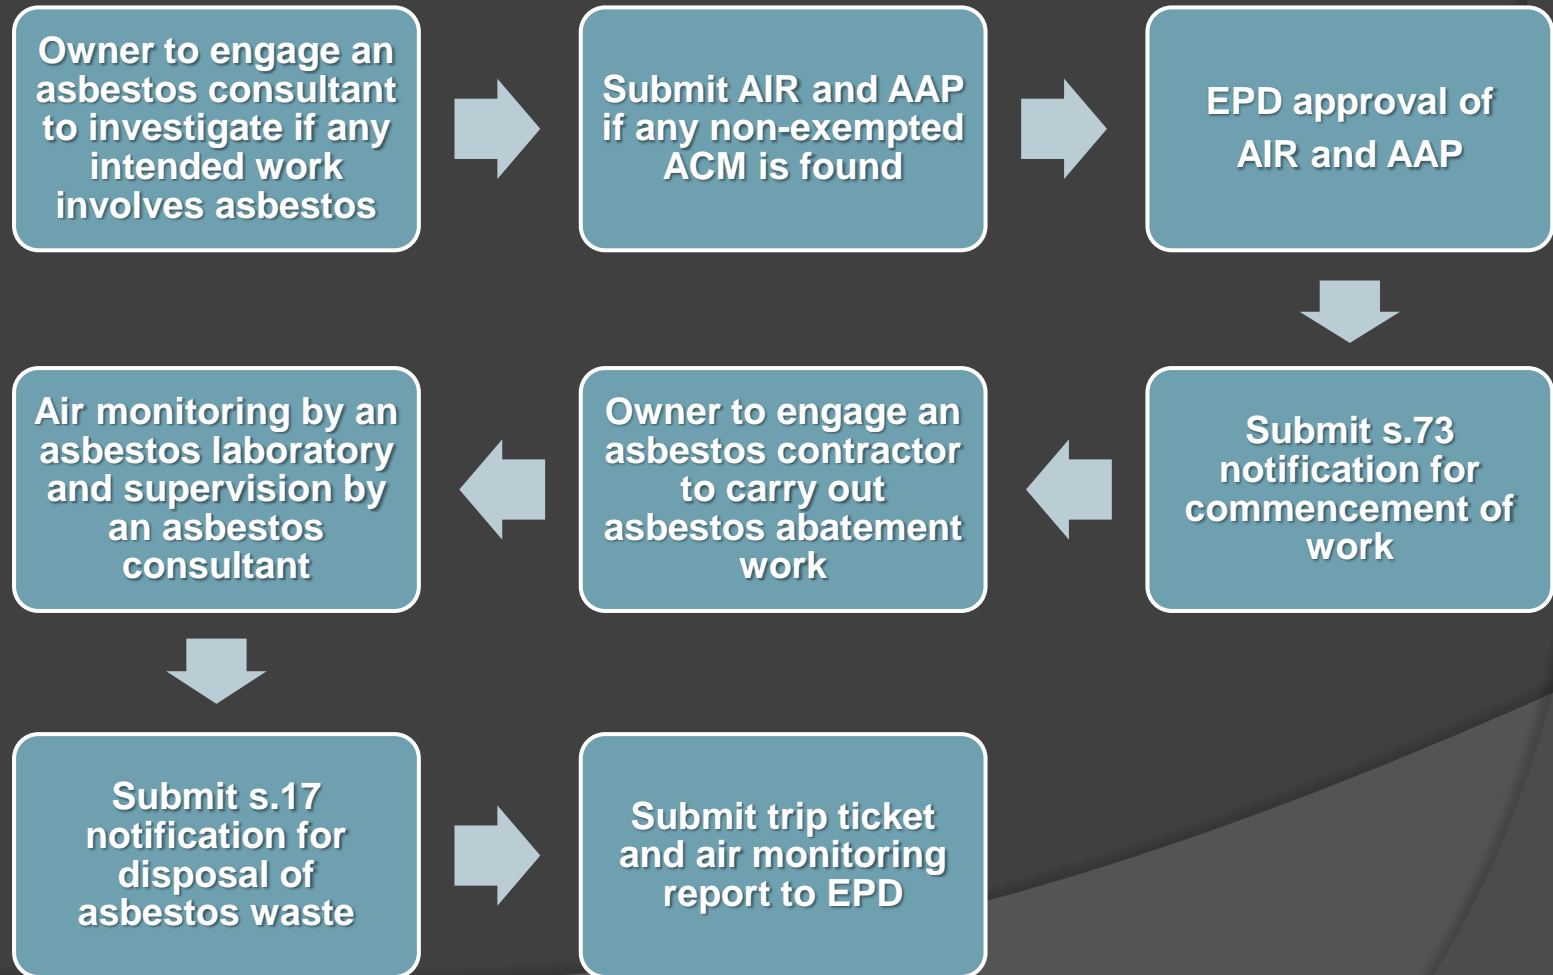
Owner to engage an asbestos consultant to investigate if any intended work involves asbestos

Submit AIR and AAP if any non-exempted ACM is found

EPD approval of AIR and AAP

Submit s.73 notification for commencement of work

Owner to engage an asbestos contractor to carry out asbestos abatement work

Air monitoring by an asbestos laboratory and supervision by an asbestos consultant

Submit s.17 notification for disposal of asbestos waste

Submit trip ticket and air monitoring report to EPD